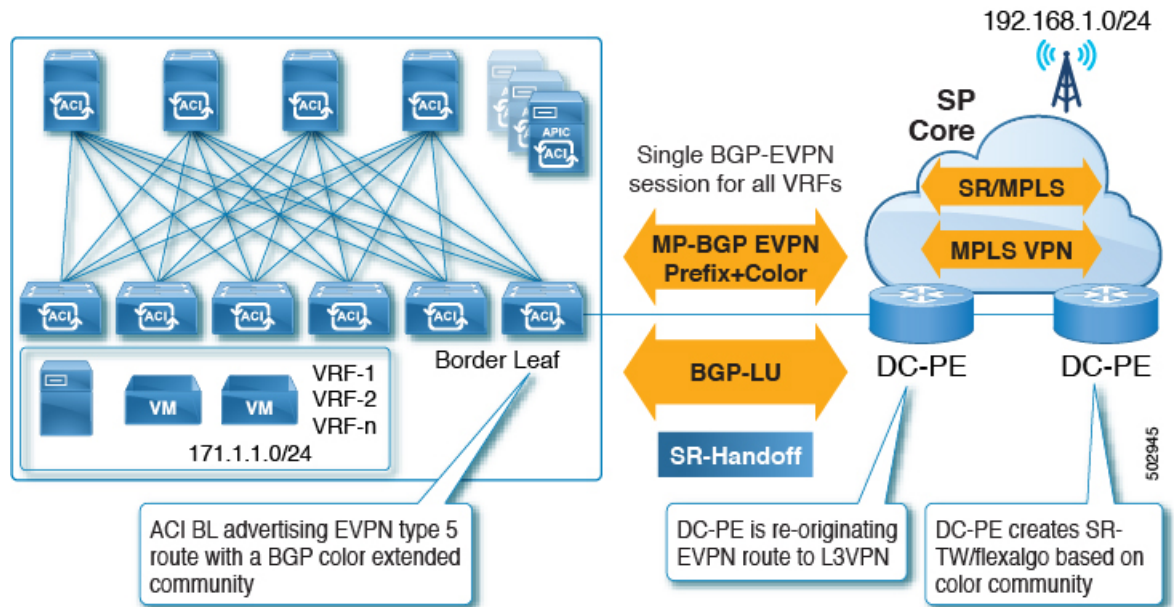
ACI ACI ACI ACI

APIC ACI

ACI ACI ACI ACI ACI ACI

VM VM

VRF-1
VRF-2
VRF-n

171.1.1.0/24

Border Leaf

Single BGP-EVPN session for all VRFs

MP-BGP EVPN Prefix+Color

BGP-LU

SR-Handoff

192.168.1.0/24

SP Core

SR/MPLS

MPLS VPN

DC-PE

DC-PE

502945

ACI BL advertising EVPN type 5 route with a BGP color extended community

DC-PE is re-originating EVPN route to L3VPN

DC-PE creates SR-TW/flexalgo based on color community